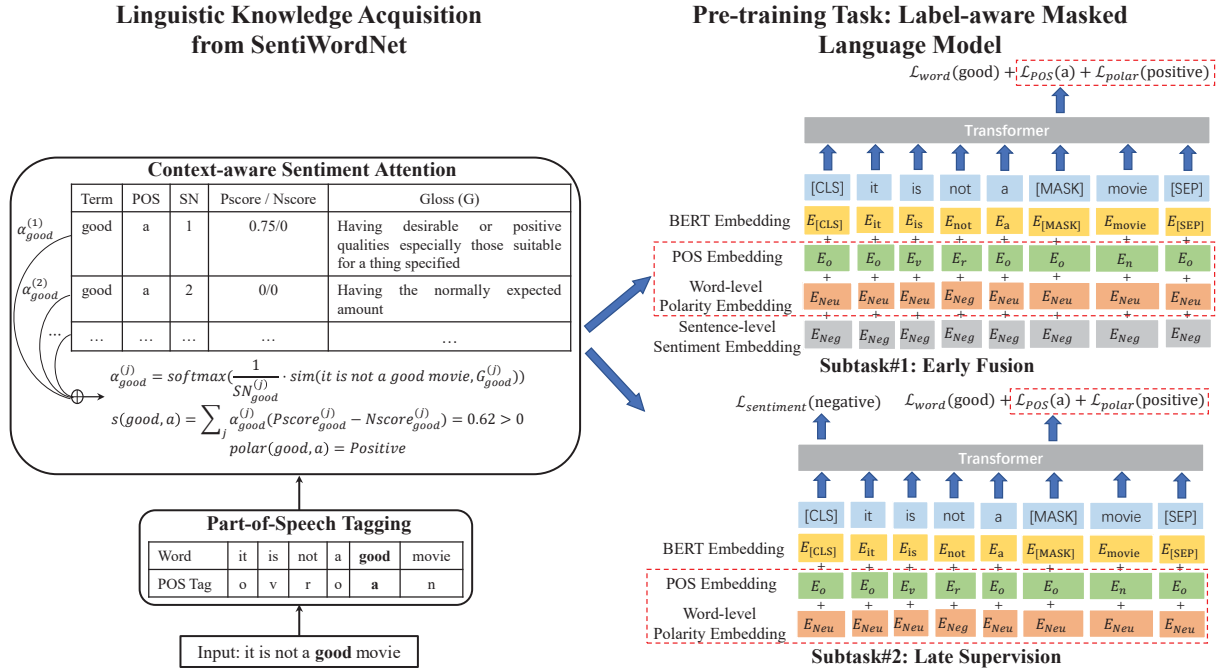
Linguistic Knowledge Acquisition from SentiWordNet

Context-aware Sentiment Attention

| Term | POS | SN | Pscore / Nscore | Gloss (G) |
|---|---|---|---|---|
| good | a | 1 | 0.75/0 | Having desirable or positive qualities especially those suitable for a thing specified |
| good | a | 2 | 0/0 | Having the normally expected amount |
| … | … | … | … | … |

$\alpha_{good}^{(1)}$
$\alpha_{good}^{(2)}$
…

$\alpha_{good}^{(j)} = softmax(\frac{1}{SN_{good}^{(j)}} \cdot sim(it\ is\ not\ a\ good\ movie, G_{good}^{(j)}))$

$s(good, a) = \sum_j \alpha_{good}^{(j)}(Pscore_{good}^{(j)} - Nscore_{good}^{(j)}) = 0.62 > 0$

$polar(good, a) = Positive$

Part-of-Speech Tagging

| Word | it | is | not | a | **good** | movie |
|---|---|---|---|---|---|---|
| POS Tag | o | v | r | o | **a** | n |

Input: it is not a **good** movie

Pre-training Task: Label-aware Masked Language Model

$\mathcal{L}_{word}$(good) + $\mathcal{L}_{POS}$(a) + $\mathcal{L}_{polar}$(positive)

Transformer

[CLS] it is not a [MASK] movie [SEP]

BERT Embedding $E_{[CLS]}$ $E_{it}$ $E_{is}$ $E_{not}$ $E_{a}$ $E_{[MASK]}$ $E_{movie}$ $E_{[SEP]}$
+ + + + + + + +
POS Embedding $E_o$ $E_o$ $E_v$ $E_r$ $E_o$ $E_o$ $E_n$ $E_o$
+ + + + + + + +
Word-level Polarity Embedding $E_{Neu}$ $E_{Neu}$ $E_{Neu}$ $E_{Neg}$ $E_{Neu}$ $E_{Neu}$ $E_{Neu}$ $E_{Neu}$
+ + + + + + + +
Sentence-level Sentiment Embedding $E_{Neg}$ $E_{Neg}$ $E_{Neg}$ $E_{Neg}$ $E_{Neg}$ $E_{Neg}$ $E_{Neg}$ $E_{Neg}$

Subtask#1: Early Fusion

$\mathcal{L}_{sentiment}$(negative) $\mathcal{L}_{word}$(good) + $\mathcal{L}_{POS}$(a) + $\mathcal{L}_{polar}$(positive)

Transformer

[CLS] it is not a [MASK] movie [SEP]

BERT Embedding $E_{[CLS]}$ $E_{it}$ $E_{is}$ $E_{not}$ $E_{a}$ $E_{[MASK]}$ $E_{movie}$ $E_{[SEP]}$
+ + + + + + + +
POS Embedding $E_o$ $E_o$ $E_v$ $E_r$ $E_o$ $E_o$ $E_n$ $E_o$
+ + + + + + + +
Word-level Polarity Embedding $E_{Neu}$ $E_{Neu}$ $E_{Neu}$ $E_{Neg}$ $E_{Neu}$ $E_{Neu}$ $E_{Neu}$ $E_{Neu}$

Subtask#2: Late Supervision